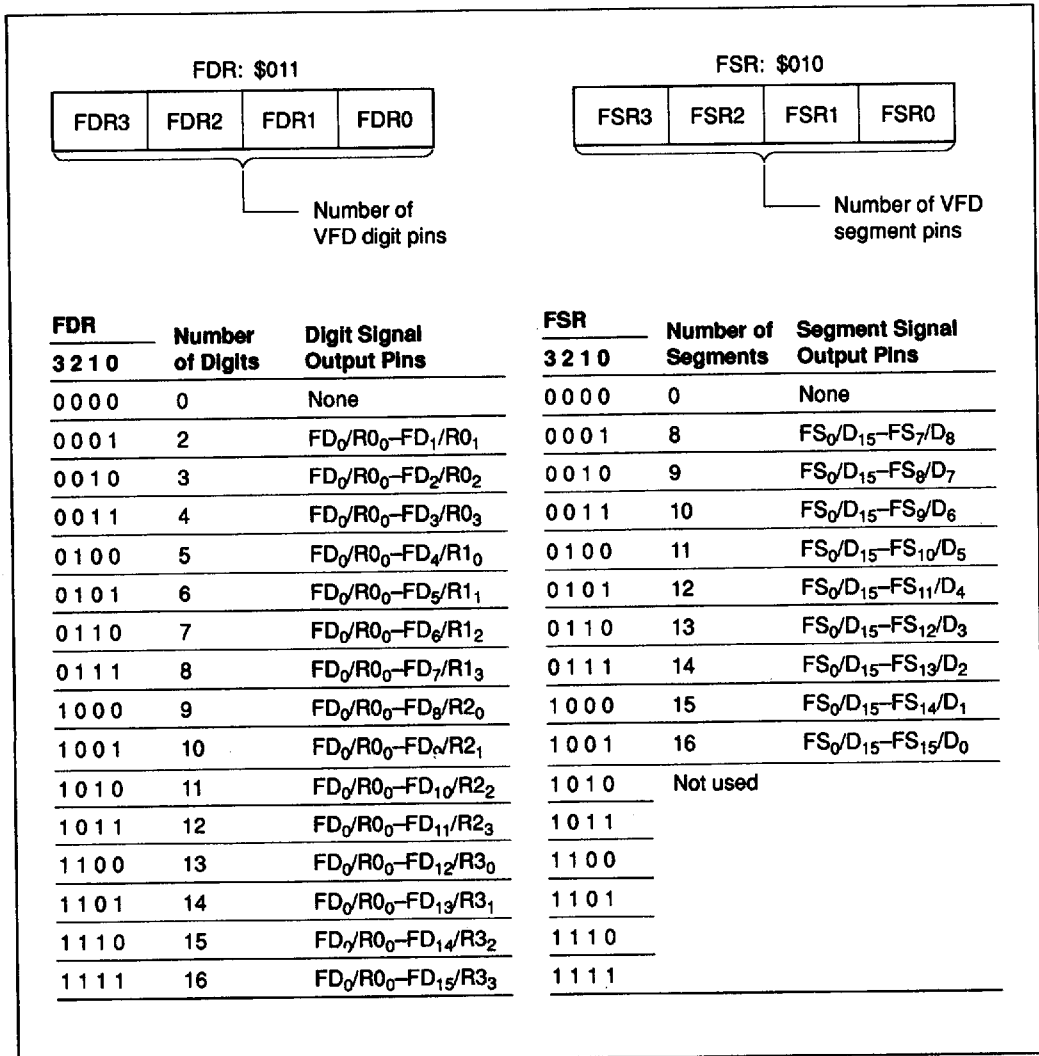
FDR: \$011

| FDR3 | FDR2 | FDR1 | FDR0 |
|---|---|---|---|

Number of VFD digit pins

FSR: \$010

| FSR3 | FSR2 | FSR1 | FSR0 |
|---|---|---|---|

Number of VFD segment pins

| FDR 3 2 1 0 | Number of Digits | Digit Signal Output Pins |
|---|---|---|
| 0 0 0 0 | 0 | None |
| 0 0 0 1 | 2 | $FD_0/R0_0–FD_1/R0_1$ |
| 0 0 1 0 | 3 | $FD_0/R0_0–FD_2/R0_2$ |
| 0 0 1 1 | 4 | $FD_0/R0_0–FD_3/R0_3$ |
| 0 1 0 0 | 5 | $FD_0/R0_0–FD_4/R1_0$ |
| 0 1 0 1 | 6 | $FD_0/R0_0–FD_5/R1_1$ |
| 0 1 1 0 | 7 | $FD_0/R0_0–FD_6/R1_2$ |
| 0 1 1 1 | 8 | $FD_0/R0_0–FD_7/R1_3$ |
| 1 0 0 0 | 9 | $FD_0/R0_0–FD_8/R2_0$ |
| 1 0 0 1 | 10 | $FD_0/R0_0–FD_9/R2_1$ |
| 1 0 1 0 | 11 | $FD_0/R0_0–FD_{10}/R2_2$ |
| 1 0 1 1 | 12 | $FD_0/R0_0–FD_{11}/R2_3$ |
| 1 1 0 0 | 13 | $FD_0/R0_0–FD_{12}/R3_0$ |
| 1 1 0 1 | 14 | $FD_0/R0_0–FD_{13}/R3_1$ |
| 1 1 1 0 | 15 | $FD_0/R0_0–FD_{14}/R3_2$ |
| 1 1 1 1 | 16 | $FD_0/R0_0–FD_{15}/R3_3$ |

| FSR 3 2 1 0 | Number of Segments | Segment Signal Output Pins |
|---|---|---|
| 0 0 0 0 | 0 | None |
| 0 0 0 1 | 8 | $FS_0/D_{15}–FS_7/D_8$ |
| 0 0 1 0 | 9 | $FS_0/D_{15}–FS_8/D_7$ |
| 0 0 1 1 | 10 | $FS_0/D_{15}–FS_9/D_6$ |
| 0 1 0 0 | 11 | $FS_0/D_{15}–FS_{10}/D_5$ |
| 0 1 0 1 | 12 | $FS_0/D_{15}–FS_{11}/D_4$ |
| 0 1 1 0 | 13 | $FS_0/D_{15}–FS_{12}/D_3$ |
| 0 1 1 1 | 14 | $FS_0/D_{15}–FS_{13}/D_2$ |
| 1 0 0 0 | 15 | $FS_0/D_{15}–FS_{14}/D_1$ |
| 1 0 0 1 | 16 | $FS_0/D_{15}–FS_{15}/D_0$ |
| 1 0 1 0 | Not used | |
| 1 0 1 1 | | |
| 1 1 0 0 | | |
| 1 1 0 1 | | |
| 1 1 1 0 | | |
| 1 1 1 1 | | |